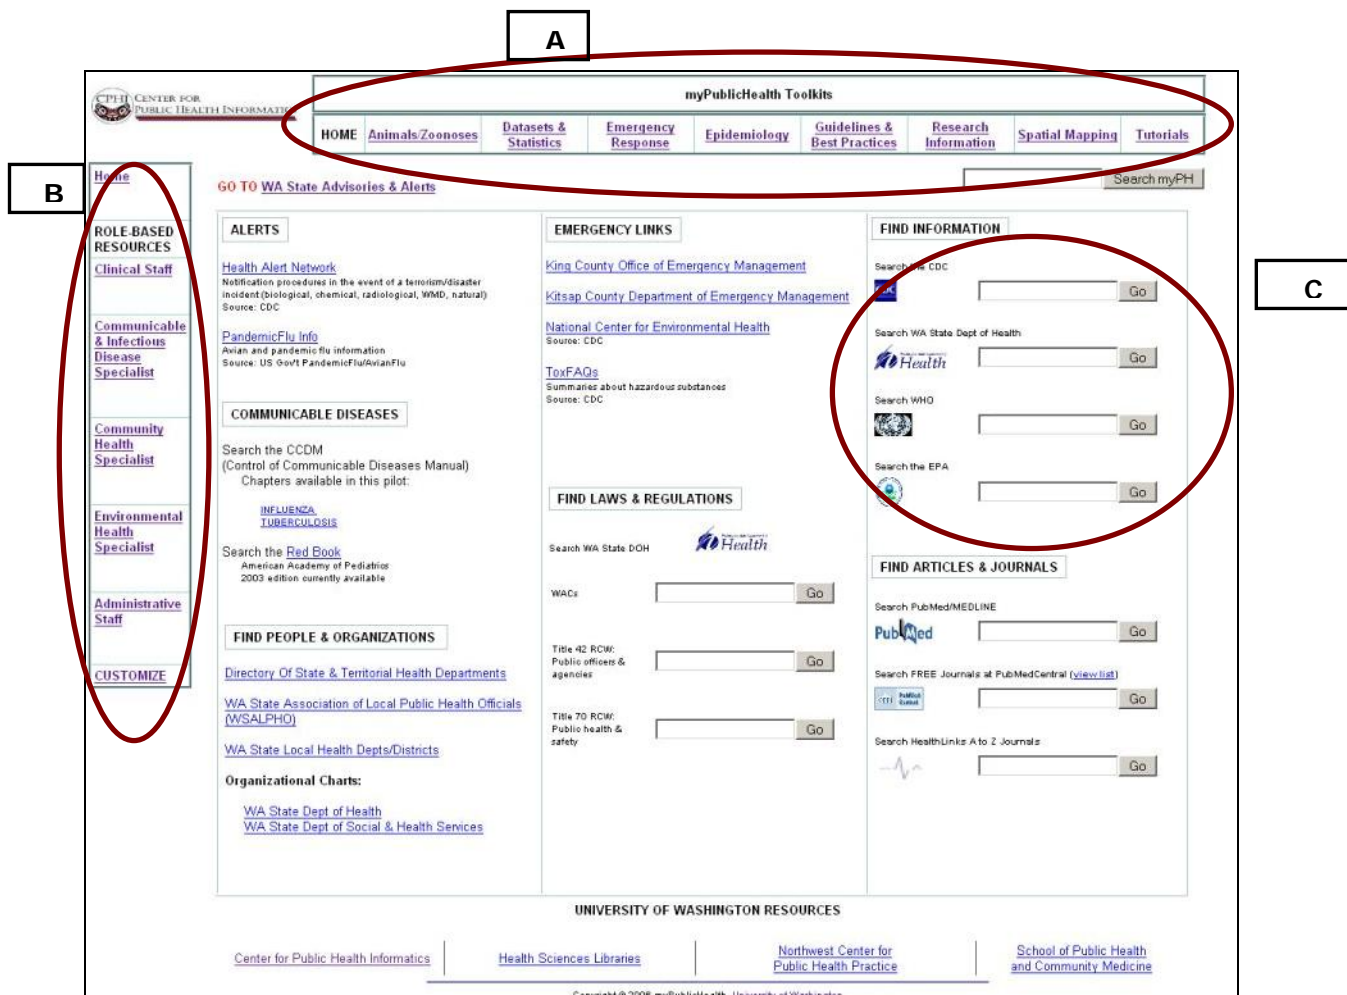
A

B

C

CPHI CENTER FOR PUBLIC HEALTH INFORMATI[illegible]

myPublicHealth Toolkits

HOME | Animals/Zoonoses | Datasets & Statistics | Emergency Response | Epidemiology | Guidelines & Best Practices | Research Information | Spatial Mapping | Tutorials

Home

ROLE-BASED RESOURCES

Clinical Staff

Communicable & Infectious Disease Specialist

Community Health Specialist

Environmental Health Specialist

Administrative Staff

CUSTOMIZE

GO TO WA State Advisories & Alerts

Search myPH

ALERTS

Health Alert Network
Notification procedures in the event of a terrorism/disaster incident (biological, chemical, radiological, WMD, natural)
Source: CDC

PandemicFlu Info
Avian and pandemic flu information
Source: US Gov't PandemicFlu/AvianFlu

COMMUNICABLE DISEASES

Search the CCDM
(Control of Communicable Diseases Manual)
Chapters available in this pilot:

INFLUENZA
TUBERCULOSIS

Search the Red Book
American Academy of Pediatrics
2003 edition currently available

FIND PEOPLE & ORGANIZATIONS

Directory Of State & Territorial Health Departments

WA State Association of Local Public Health Officials (WSALPHO)

WA State Local Health Depts/Districts

Organizational Charts:

WA State Dept of Health
WA State Dept of Social & Health Services

EMERGENCY LINKS

King County Office of Emergency Management

Kitsap County Department of Emergency Management

National Center for Environmental Health
Source: CDC

ToxFAQs
Summaries about hazardous substances
Source: CDC

FIND LAWS & REGULATIONS

Search WA State DOH

Health

WACs Go

Title 42 RCW: Public officers & agencies Go

Title 70 RCW: Public health & safety Go

FIND INFORMATION

Search the CDC Go

Search WA State Dept of Health Go

Health

Search WHO Go

Search the EPA Go

FIND ARTICLES & JOURNALS

Search PubMed/MEDLINE

PubMed Go

Search FREE Journals at PubMedCentral (view list) Go

Search HealthLinks A to Z Journals Go

UNIVERSITY OF WASHINGTON RESOURCES

Center for Public Health Informatics | Health Sciences Libraries | Northwest Center for Public Health Practice | School of Public Health and Community Medicine

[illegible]